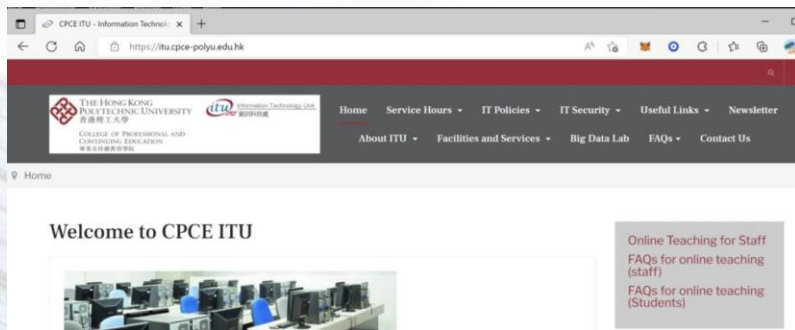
CPCE ITU - Information Technolo ×
https://itu.cpce-polyu.edu.hk

THE HONG KONG POLYTECHNIC UNIVERSITY
香港理工大學
COLLEGE OF PROFESSIONAL AND CONTINUING EDUCATION
專業及持續教育學院

itu Information Technology Unit
資訊科技組

Home Service Hours ▾ IT Policies ▾ IT Security ▾ Useful Links ▾ Newsletter
About ITU ▾ Facilities and Services ▾ Big Data Lab FAQs ▾ Contact Us

Home

Welcome to CPCE ITU

Online Teaching for Staff
FAQs for online teaching (staff)
FAQs for online teaching (Students)